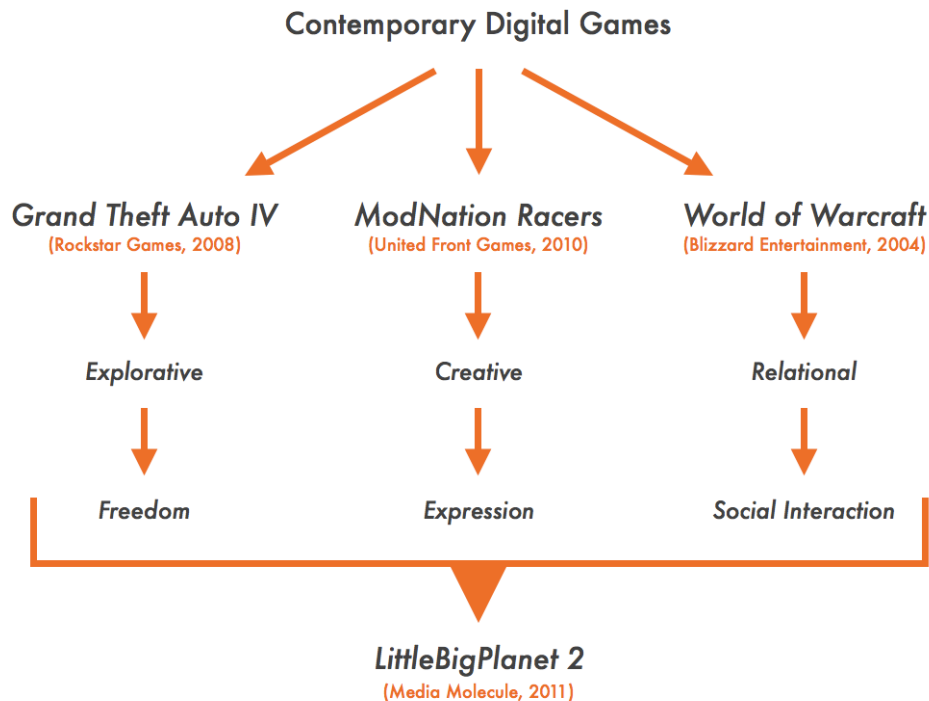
Contemporary Digital Games

Grand Theft Auto IV
(Rockstar Games, 2008)

Explorative

Freedom

ModNation Racers
(United Front Games, 2010)

Creative

Expression

World of Warcraft
(Blizzard Entertainment, 2004)

Relational

Social Interaction

LittleBigPlanet 2
(Media Molecule, 2011)